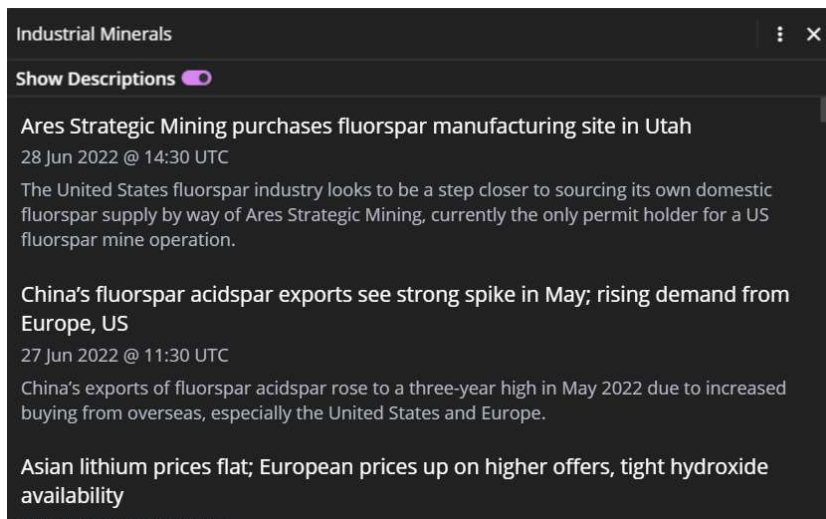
Industrial Minerals

Show Descriptions

Ares Strategic Mining purchases fluorspar manufacturing site in Utah

28 Jun 2022 @ 14:30 UTC

The United States fluorspar industry looks to be a step closer to sourcing its own domestic fluorspar supply by way of Ares Strategic Mining, currently the only permit holder for a US fluorspar mine operation.

China's fluorspar acidspar exports see strong spike in May; rising demand from Europe, US

27 Jun 2022 @ 11:30 UTC

China's exports of fluorspar acidspar rose to a three-year high in May 2022 due to increased buying from overseas, especially the United States and Europe.

Asian lithium prices flat; European prices up on higher offers, tight hydroxide availability